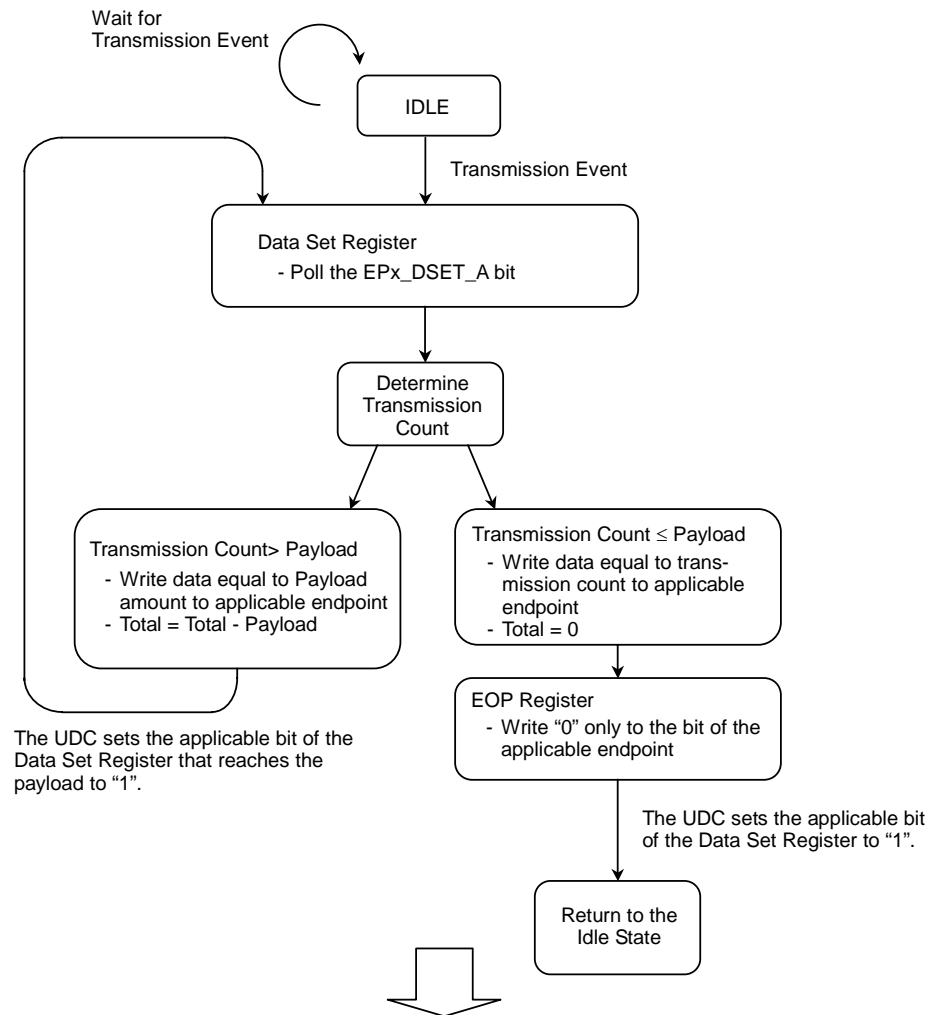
Wait for Transmission Event

IDLE

Transmission Event

Data Set Register
- Poll the EPx_DSET_A bit

Determine Transmission Count

Transmission Count> Payload
- Write data equal to Payload amount to applicable endpoint
- Total = Total - Payload

Transmission Count ≤ Payload
- Write data equal to transmission count to applicable endpoint
- Total = 0

The UDC sets the applicable bit of the Data Set Register that reaches the payload to "1".

EOP Register
- Write "0" only to the bit of the applicable endpoint

The UDC sets the applicable bit of the Data Set Register to "1".

Return to the Idle State